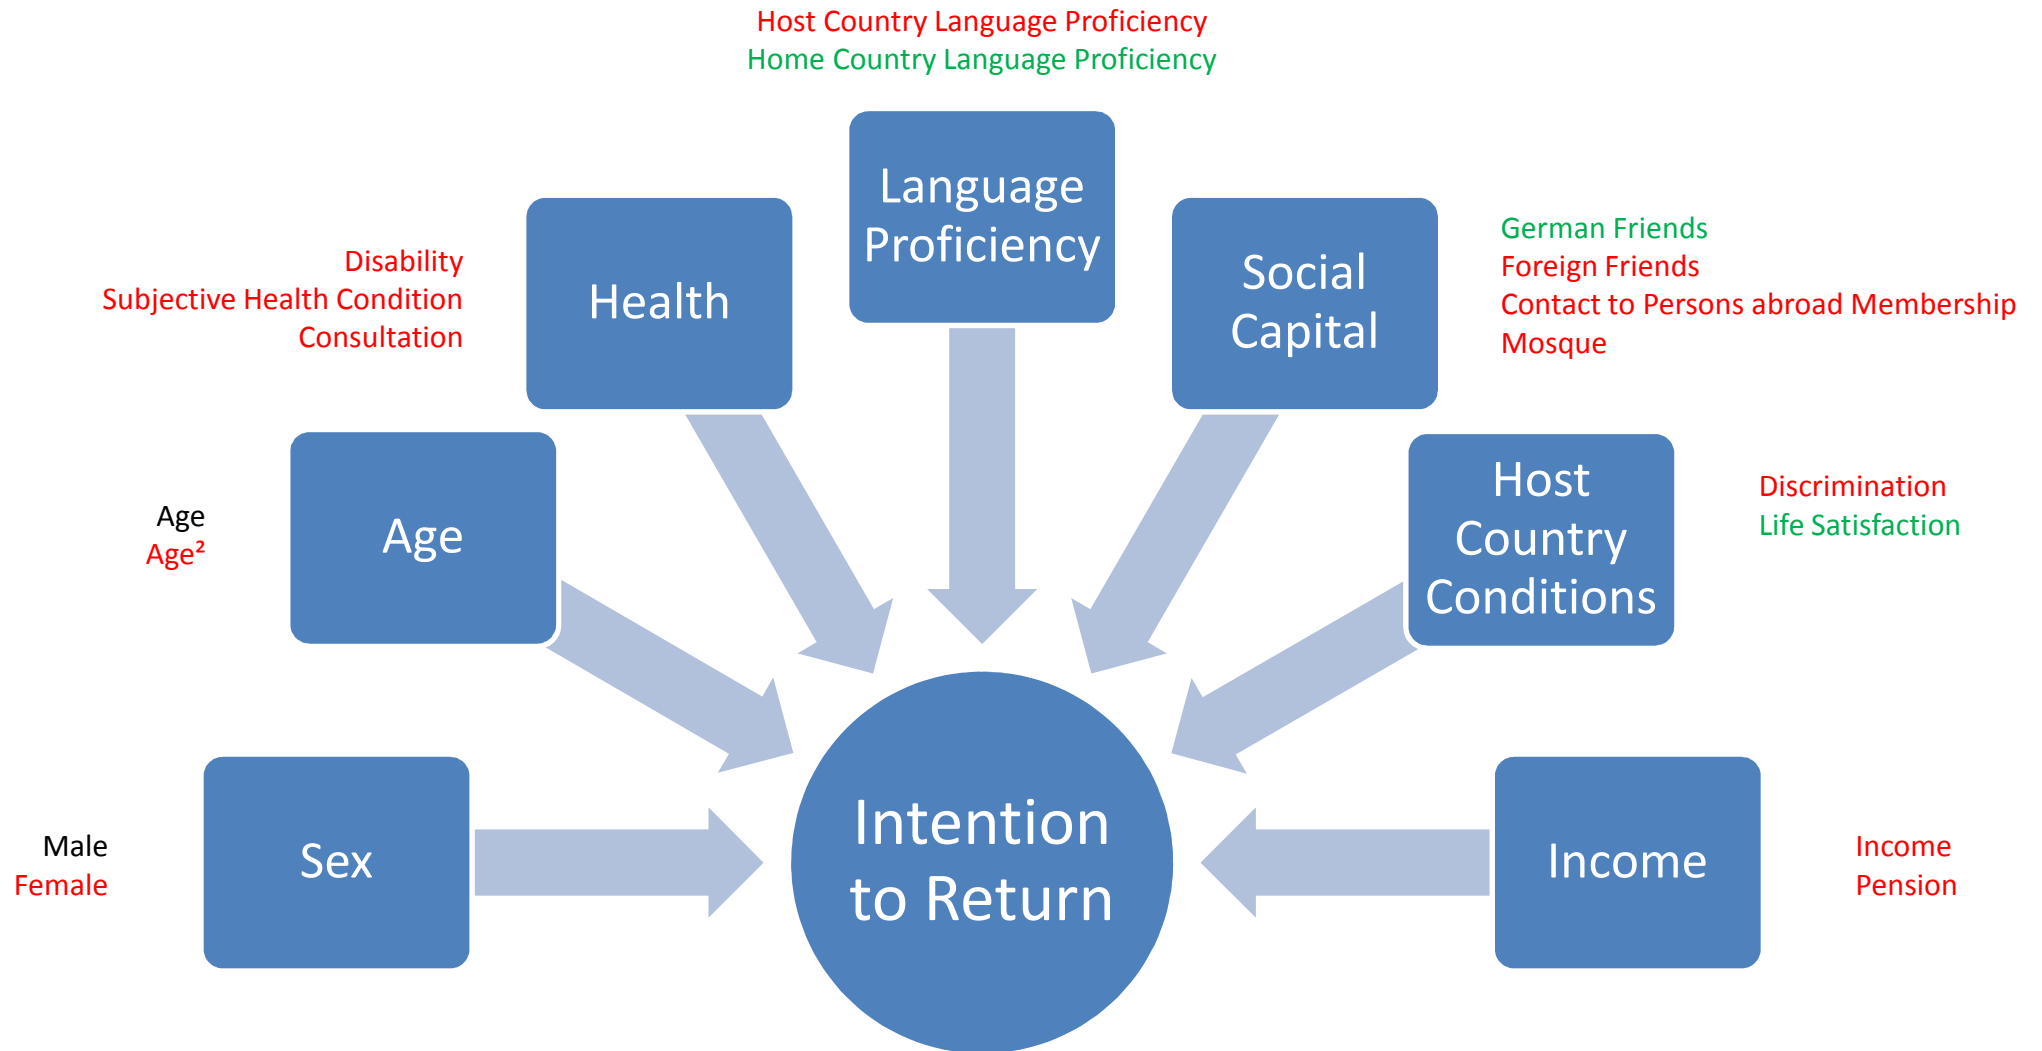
Host Country Language Proficiency
Home Country Language Proficiency

Language Proficiency

Disability
Subjective Health Condition
Consultation

Health

Social Capital

German Friends
Foreign Friends
Contact to Persons abroad Membership
Mosque

Age
Age²

Age

Host Country Conditions

Discrimination
Life Satisfaction

Male
Female

Sex

Intention to Return

Income

Income
Pension